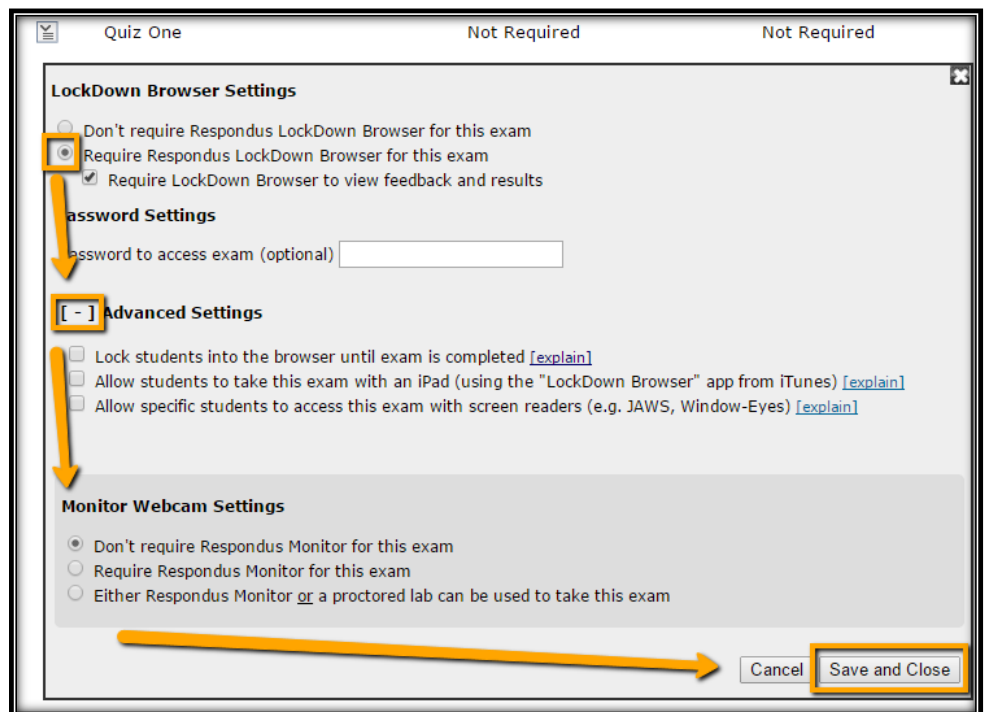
Quiz One Not Required Not Required

LockDown Browser Settings

Don't require Respondus LockDown Browser for this exam
Require Respondus LockDown Browser for this exam
Require LockDown Browser to view feedback and results

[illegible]assword Settings

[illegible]assword to access exam (optional)

[ - ] Advanced Settings

Lock students into the browser until exam is completed [explain]
Allow students to take this exam with an iPad (using the "LockDown Browser" app from iTunes) [explain]
Allow specific students to access this exam with screen readers (e.g. JAWS, Window-Eyes) [explain]

Monitor Webcam Settings

Don't require Respondus Monitor for this exam
Require Respondus Monitor for this exam
Either Respondus Monitor or a proctored lab can be used to take this exam

Cancel Save and Close